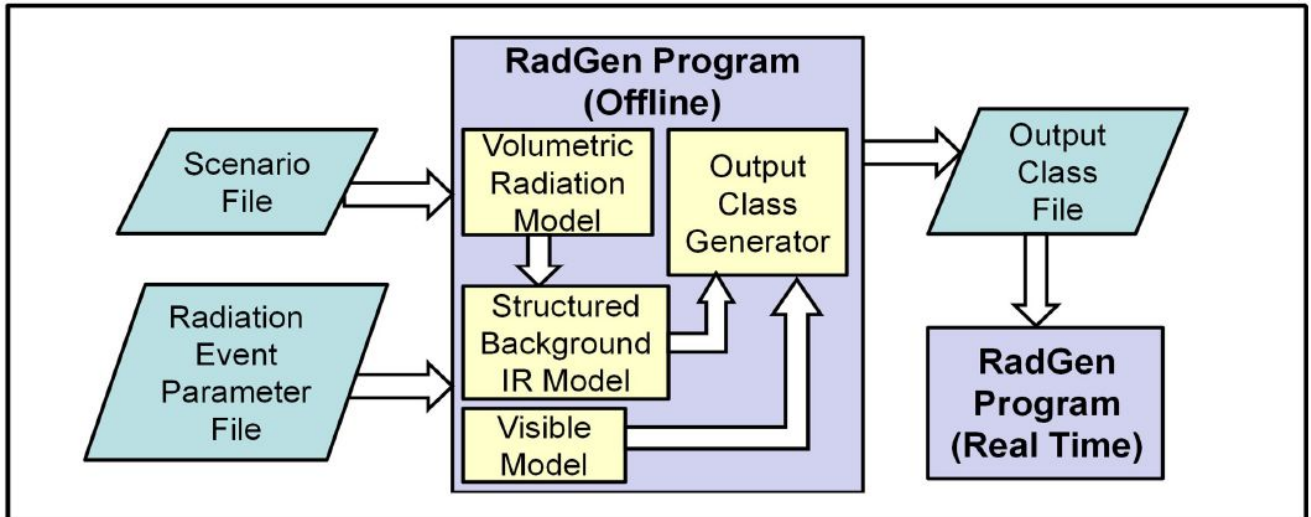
RadGen Program (Offline)

Scenario File

Radiation Event Parameter File

Volumetric Radiation Model

Structured Background IR Model

Visible Model

Output Class Generator

Output Class File

RadGen Program (Real Time)